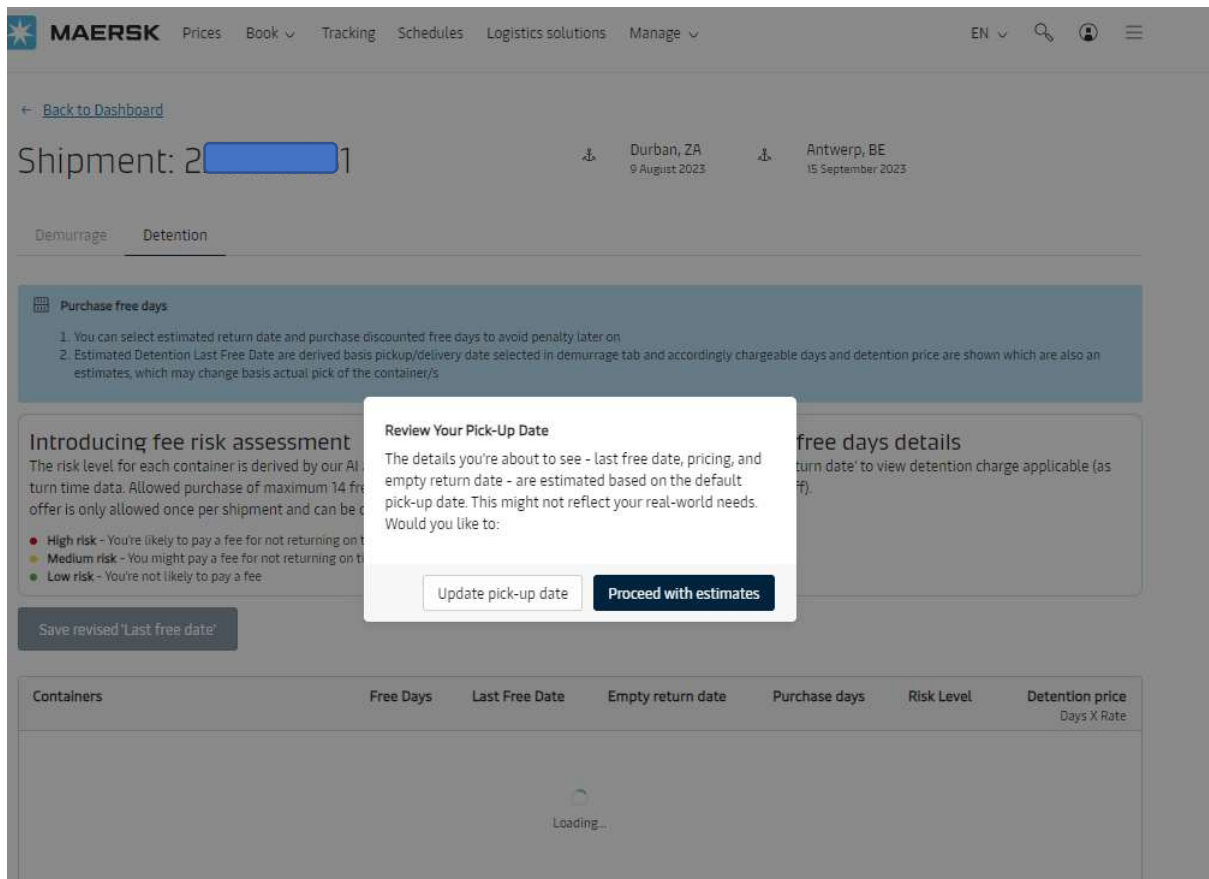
MAERSK Prices Book Tracking Schedules Logistics solutions Manage EN

← Back to Dashboard

Shipment: 2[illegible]1

Durban, ZA
9 August 2023

Antwerp, BE
15 September 2023

Demurrage Detention

Purchase free days

1. You can select estimated return date and purchase discounted free days to avoid penalty later on
2. Estimated Detention Last Free Date are derived basis pickup/delivery date selected in demurrage tab and accordingly chargeable days and detention price are shown which are also an estimates, which may change basis actual pick of the container/s

Introducing fee risk assessment
The risk level for each container is derived by our AI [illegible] turn time data. Allowed purchase of maximum 14 fre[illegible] offer is only allowed once per shipment and can be c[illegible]

• High risk - You're likely to pay a fee for not returning on t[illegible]
• Medium risk - You might pay a fee for not returning on t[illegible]
• Low risk - You're not likely to pay a fee

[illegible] free days details
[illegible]turn date' to view detention charge applicable (as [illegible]ff).

Review Your Pick-Up Date

The details you're about to see - last free date, pricing, and empty return date - are estimated based on the default pick-up date. This might not reflect your real-world needs. Would you like to:

Update pick-up date Proceed with estimates

Save revised 'Last free date'

| Containers | Free Days | Last Free Date | Empty return date | Purchase days | Risk Level | Detention price Days X Rate |
|---|---|---|---|---|---|---|

Loading...